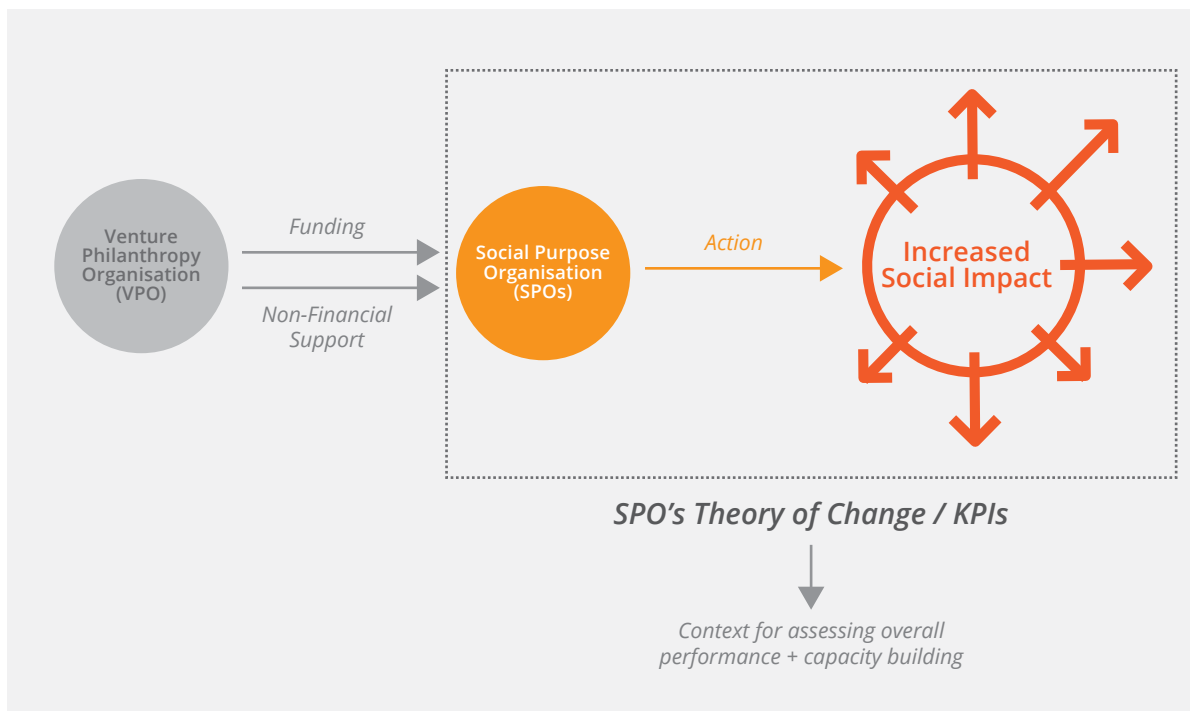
Venture Philanthropy Organisation (VPO)

Funding

Non-Financial Support

Social Purpose Organisation (SPOs)

Action

Increased Social Impact

SPO's Theory of Change / KPIs

Context for assessing overall performance + capacity building